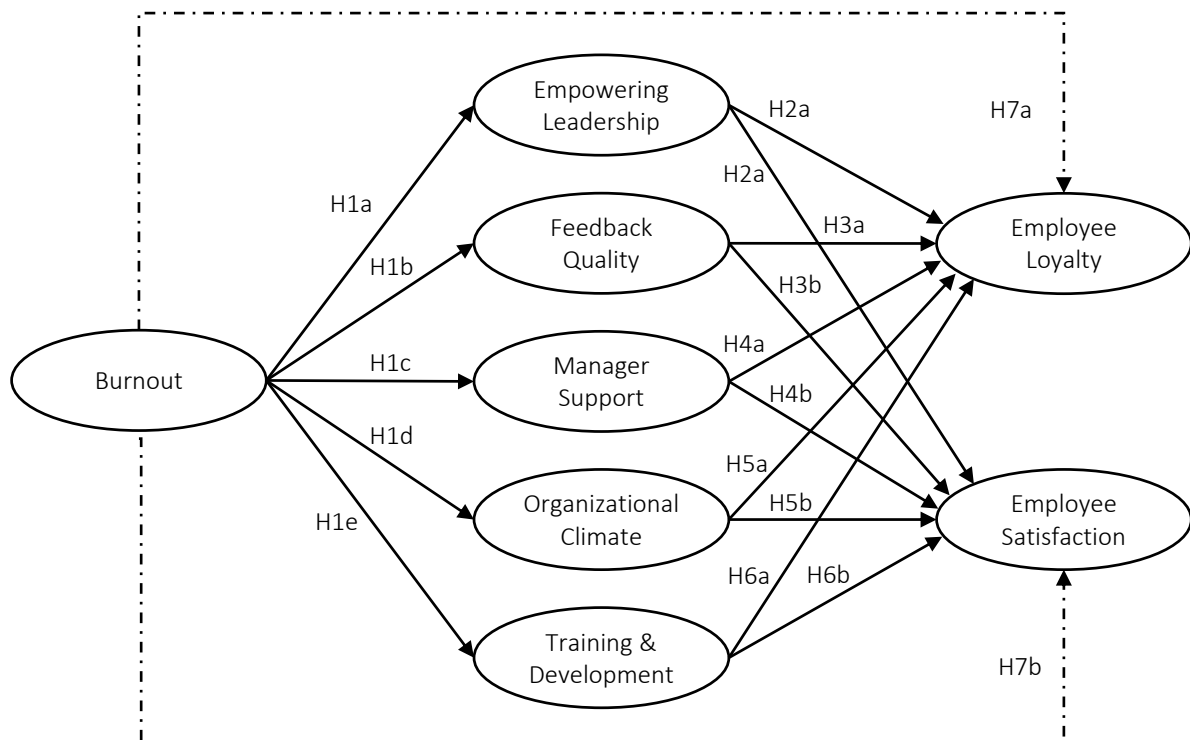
Empowering Leadership

H2a

H7a

H1a

H2a

Feedback Quality

H3a

Employee Loyalty

H1b

H3b

Burnout

H1c

Manager Support

H4a

H4b

H1d

H5a

H1e

Organizational Climate

H5b

Employee Satisfaction

H6a

H6b

Training & Development

H7b